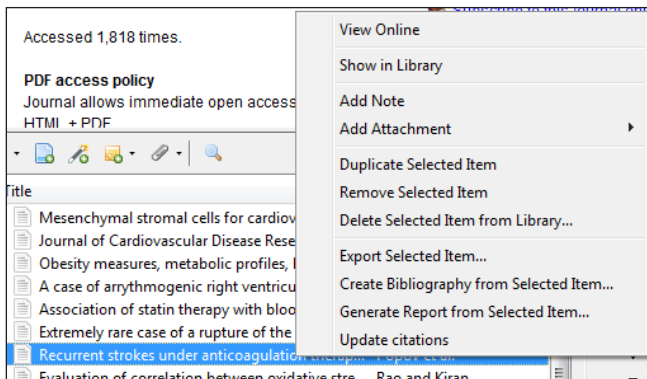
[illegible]

Accessed 1,818 times.

PDF access policy
Journal allows immediate open access
HTML + PDF

Title
Mesenchymal stromal cells for cardiov
Journal of Cardiovascular Disease Rese
Obesity measures, metabolic profiles, I
A case of arrythmogenic right ventricu
Association of statin therapy with bloo
Extremely rare case of a rupture of the
Recurrent strokes under anticoagulation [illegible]
Evaluation of correlation between oxidative stre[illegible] Rao and Kiran

View Online
Show in Library
Add Note
Add Attachment
Duplicate Selected Item
Remove Selected Item
Delete Selected Item from Library...
Export Selected Item...
Create Bibliography from Selected Item...
Generate Report from Selected Item...
Update citations